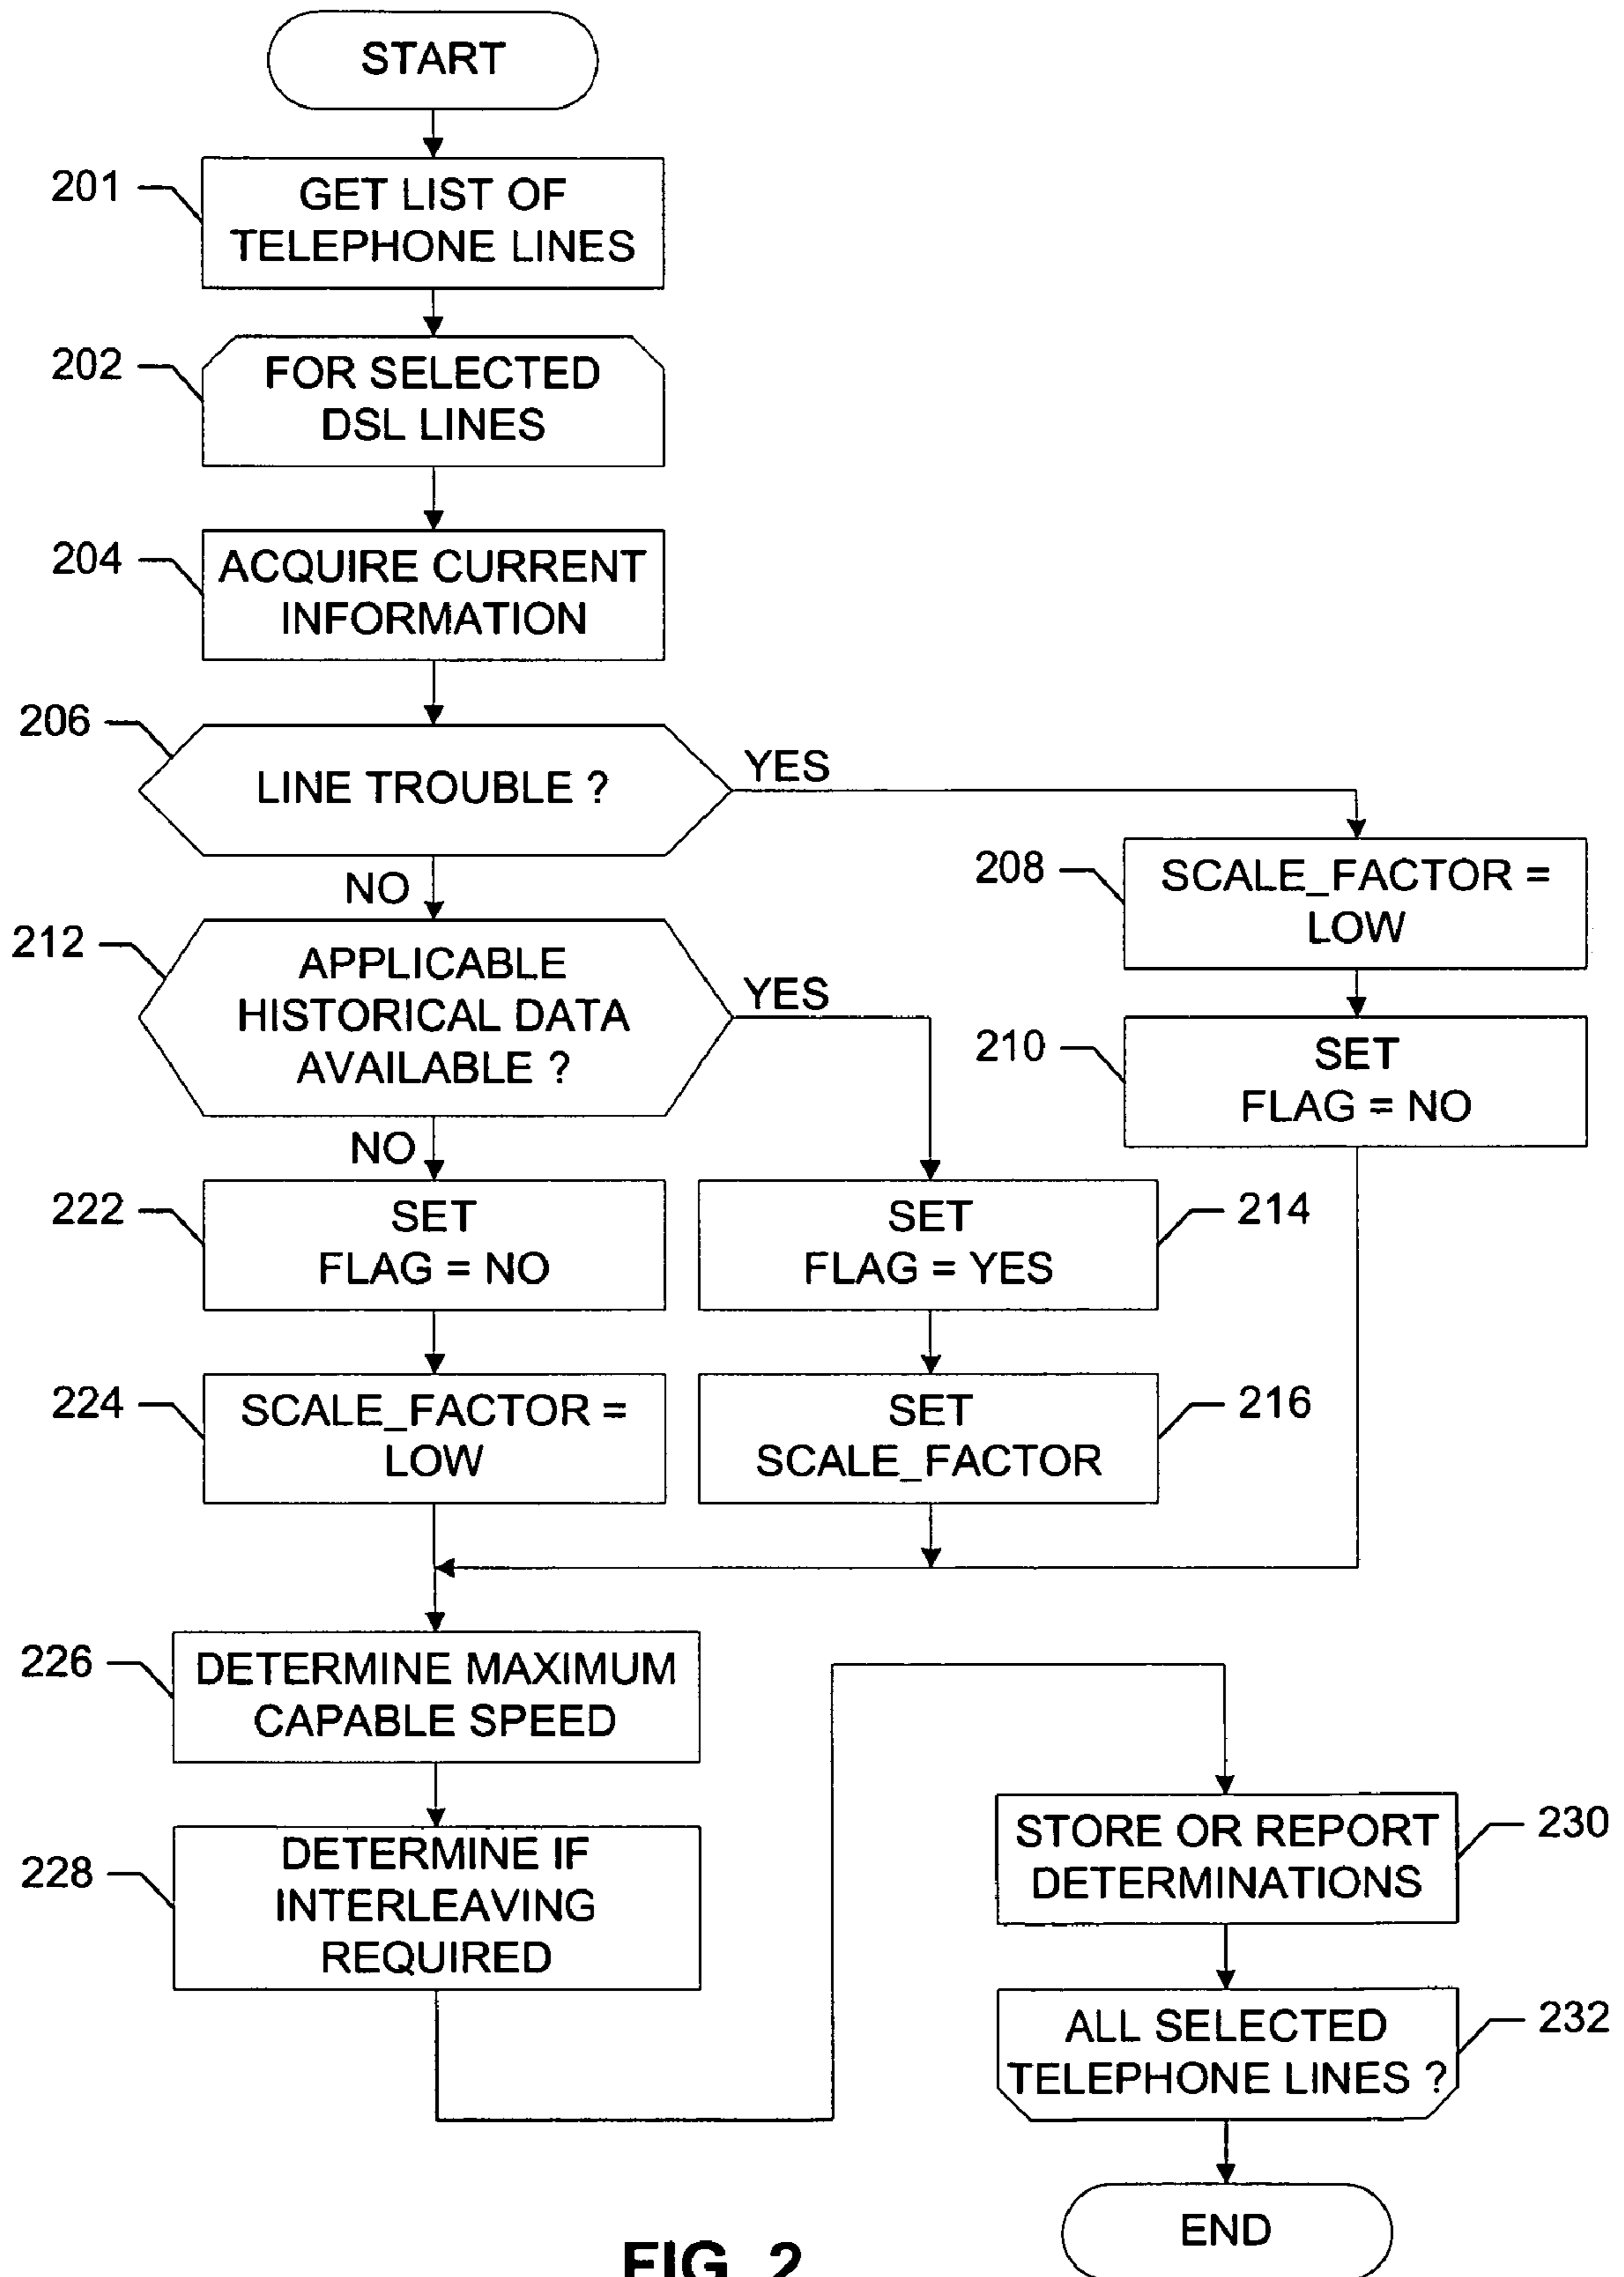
START

201 GET LIST OF TELEPHONE LINES

202 FOR SELECTED DSL LINES

204 ACQUIRE CURRENT INFORMATION

206 LINE TROUBLE ?

YES

208 SCALE_FACTOR = LOW

210 SET FLAG = NO

NO

212 APPLICABLE HISTORICAL DATA AVAILABLE ?

YES

NO

222 SET FLAG = NO

214 SET FLAG = YES

224 SCALE_FACTOR = LOW

216 SET SCALE_FACTOR

226 DETERMINE MAXIMUM CAPABLE SPEED

228 DETERMINE IF INTERLEAVING REQUIRED

230 STORE OR REPORT DETERMINATIONS

232 ALL SELECTED TELEPHONE LINES ?

END

FIG. 2